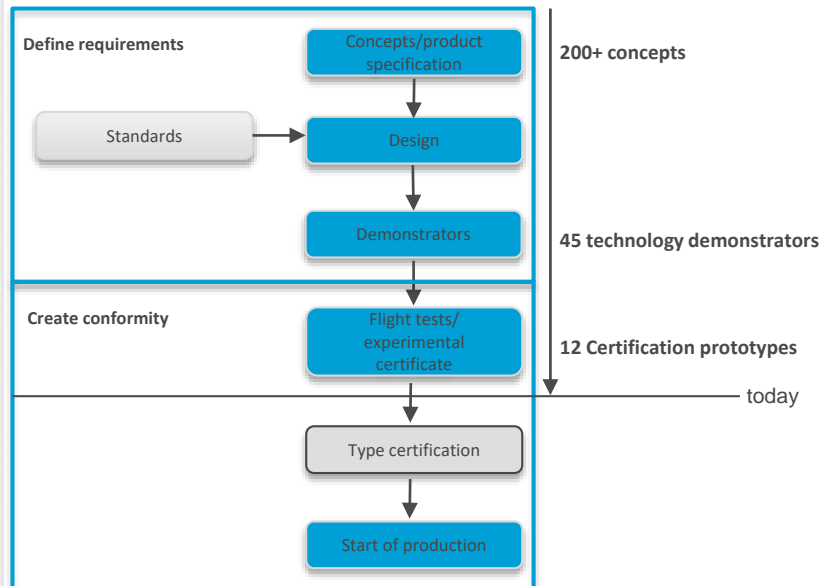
Define requirements

Concepts/product specification

Standards

Design

Demonstrators

200+ concepts

45 technology demonstrators

Create conformity

Flight tests/ experimental certificate

12 Certification prototypes

today

Type certification

Start of production